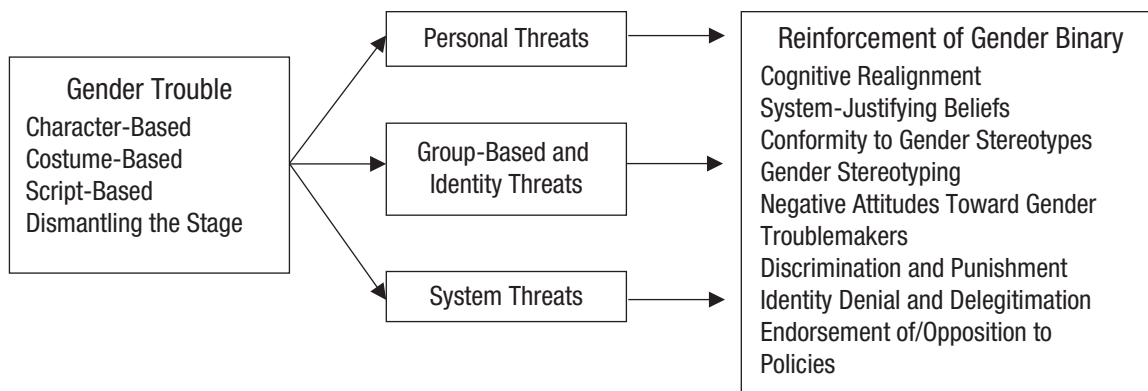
Gender Trouble
Character-Based
Costume-Based
Script-Based
Dismantling the Stage

Personal Threats

Group-Based and Identity Threats

System Threats

Reinforcement of Gender Binary
Cognitive Realignment
System-Justifying Beliefs
Conformity to Gender Stereotypes
Gender Stereotyping
Negative Attitudes Toward Gender Troublemakers
Discrimination and Punishment
Identity Denial and Delegitimation
Endorsement of/Opposition to Policies